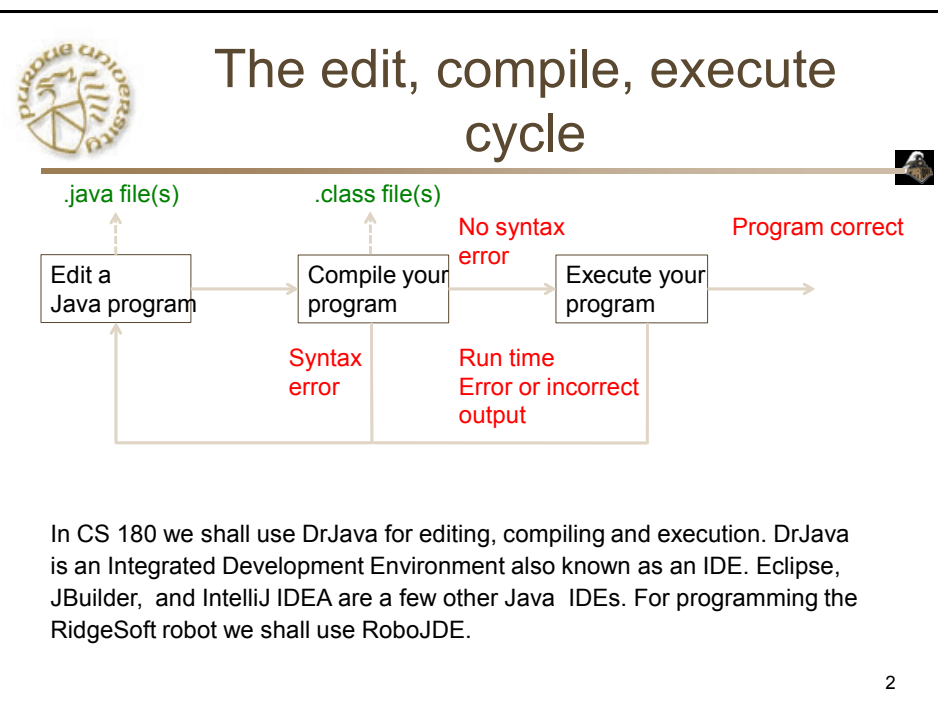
The edit, compile, execute cycle

.java file(s)

.class file(s)

No syntax error

Program correct

Edit a Java program

Compile your program

Execute your program

Syntax error

Run time Error or incorrect output

In CS 180 we shall use DrJava for editing, compiling and execution. DrJava is an Integrated Development Environment also known as an IDE. Eclipse, JBuilder, and IntelliJ IDEA are a few other Java IDEs. For programming the RidgeSoft robot we shall use RoboJDE.

2